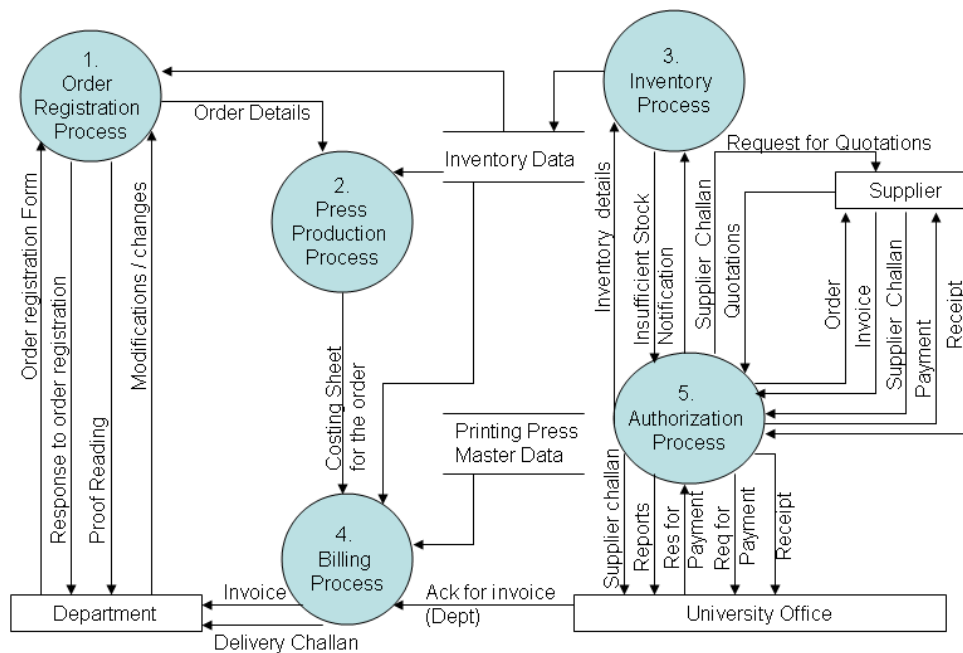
1. Order Registration Process

Order Details

3. Inventory Process

Request for Quotations

Inventory Data

2. Press Production Process

Supplier

Order registration Form

Response to order registration

Proof Reading

Modifications / changes

Costing Sheet for the order

Inventory details

Insufficient Stock Notification

Supplier Challan

Quotations

Order

Invoice

Supplier Challan

Payment

Receipt

5. Authorization Process

Printing Press Master Data

4. Billing Process

Supplier challan

Reports

Res for Payment

Req for Payment

Receipt

Department

Invoice

Delivery Challan

Ack for invoice (Dept)

University Office